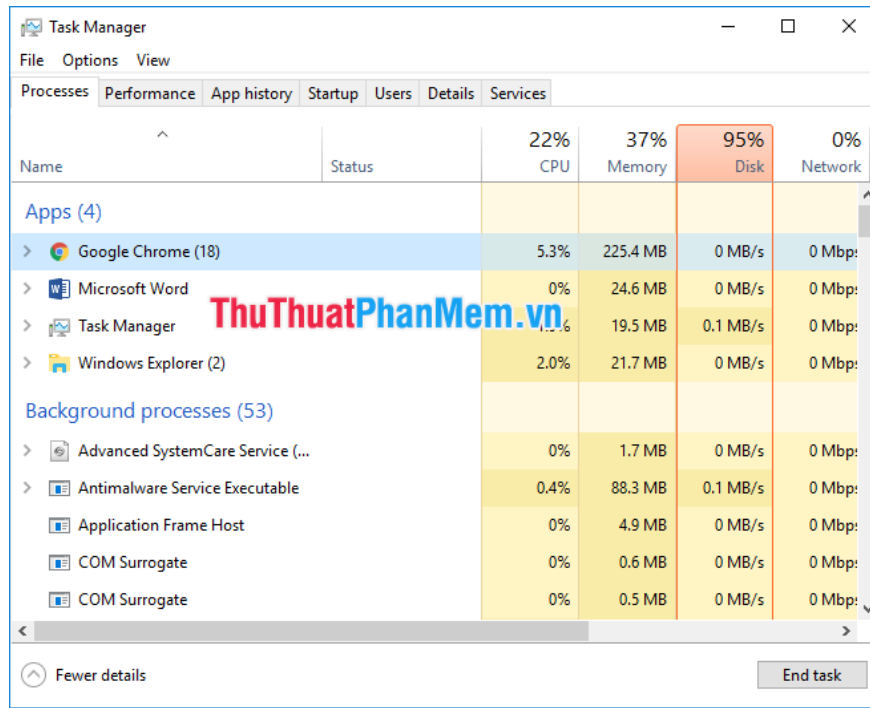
Task Manager

File Options View

Processes Performance App history Startup Users Details Services

| Name | Status | 22% CPU | 37% Memory | 95% Disk | 0% Network |
|---|---|---|---|---|---|
| Apps (4) | | | | | |
| Google Chrome (18) | | 5.3% | 225.4 MB | 0 MB/s | 0 Mbps |
| Microsoft Word | | 0% | 24.6 MB | 0 MB/s | 0 Mbps |
| Task Manager | | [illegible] | 19.5 MB | 0.1 MB/s | 0 Mbps |
| Windows Explorer (2) | | 2.0% | 21.7 MB | 0 MB/s | 0 Mbps |
| Background processes (53) | | | | | |
| Advanced SystemCare Service (... | | 0% | 1.7 MB | 0 MB/s | 0 Mbps |
| Antimalware Service Executable | | 0.4% | 88.3 MB | 0.1 MB/s | 0 Mbps |
| Application Frame Host | | 0% | 4.9 MB | 0 MB/s | 0 Mbps |
| COM Surrogate | | 0% | 0.6 MB | 0 MB/s | 0 Mbps |
| COM Surrogate | | 0% | 0.5 MB | 0 MB/s | 0 Mbps |

ThuThuatPhanMem.vn

Fewer details

End task